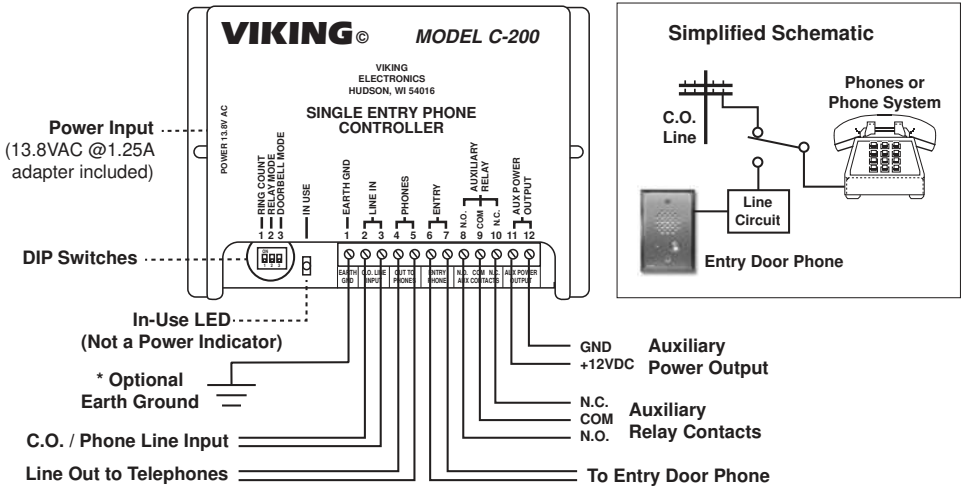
VIKING© MODEL C-200

VIKING ELECTRONICS HUDSON, WI 54016

SINGLE ENTRY PHONE CONTROLLER

POWER 13.8V AC

RING COUNT RELAY MODE DOORBELL MODE
1 2 3

IN USE

EARTH GND 1
LINE IN 2 3
PHONES 4 5
ENTRY 6 7
AUXILIARY RELAY N.O. 8 COM 9 N.C. 10
AUX POWER OUTPUT 11 12

EARTH GND | C.O. LINE INPUT | OUT TO PHONES | ENTRY PHONE | N.O. COM N.C. AUX CONTACTS | AUX POWER OUTPUT

Power Input (13.8VAC @1.25A adapter included)

DIP Switches

In-Use LED (Not a Power Indicator)

* Optional Earth Ground

C.O. / Phone Line Input

Line Out to Telephones

GND +12VDC Auxiliary Power Output

N.C. COM N.O. Auxiliary Relay Contacts

To Entry Door Phone

Simplified Schematic

C.O. Line

Phones or Phone System

Line Circuit

Entry Door Phone